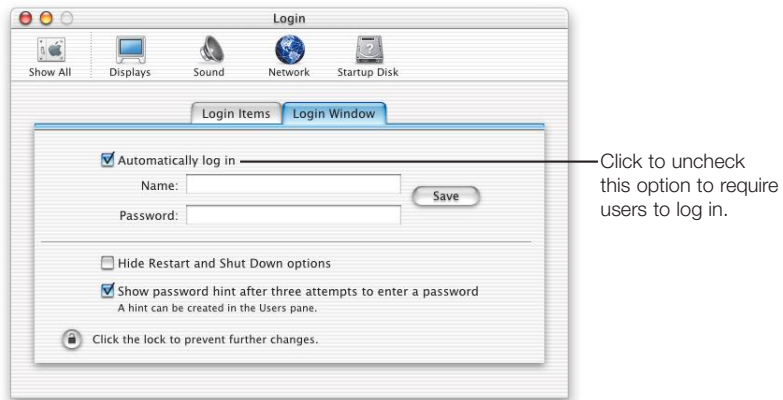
Login

Show All Displays Sound Network Startup Disk

Login Items Login Window

Automatically log in

Name:

Password:

Save

Hide Restart and Shut Down options

Show password hint after three attempts to enter a password
A hint can be created in the Users pane.

Click the lock to prevent further changes.

Click to uncheck this option to require users to log in.